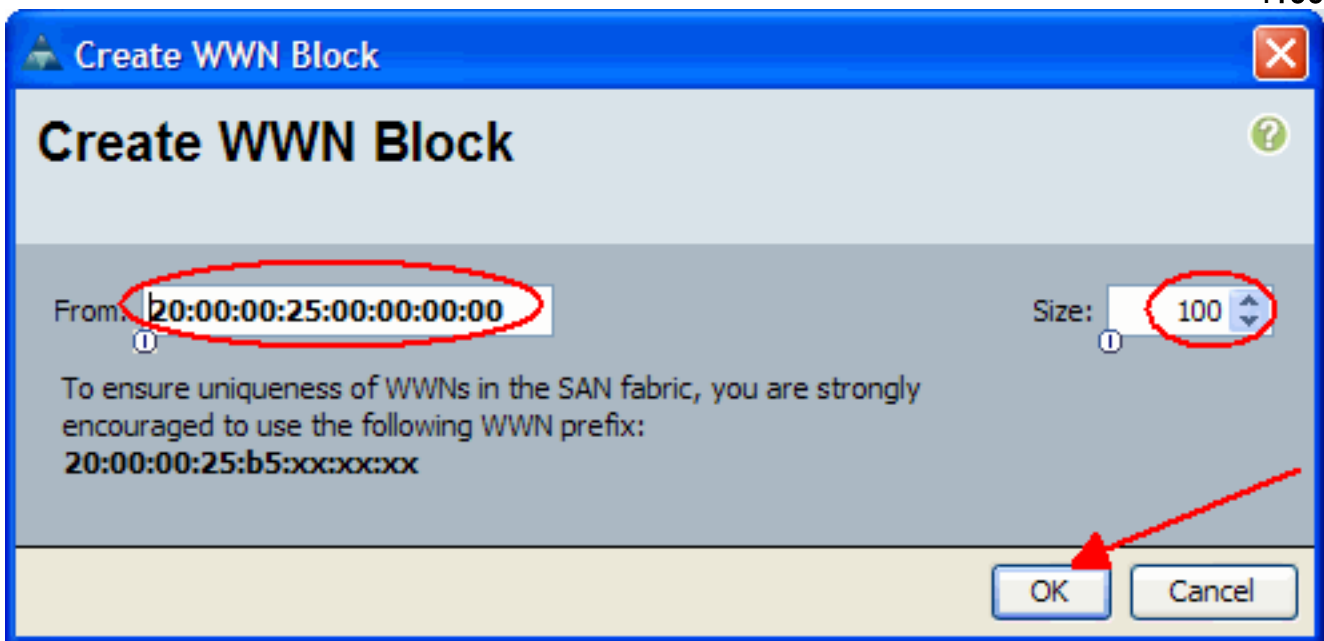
Create WWN Block

Create WWN Block

From: 20:00:00:25:00:00:00:00

Size: 100

To ensure uniqueness of WWNs in the SAN fabric, you are strongly encouraged to use the following WWN prefix:
20:00:00:25:b5:xx:xx:xx

OK Cancel